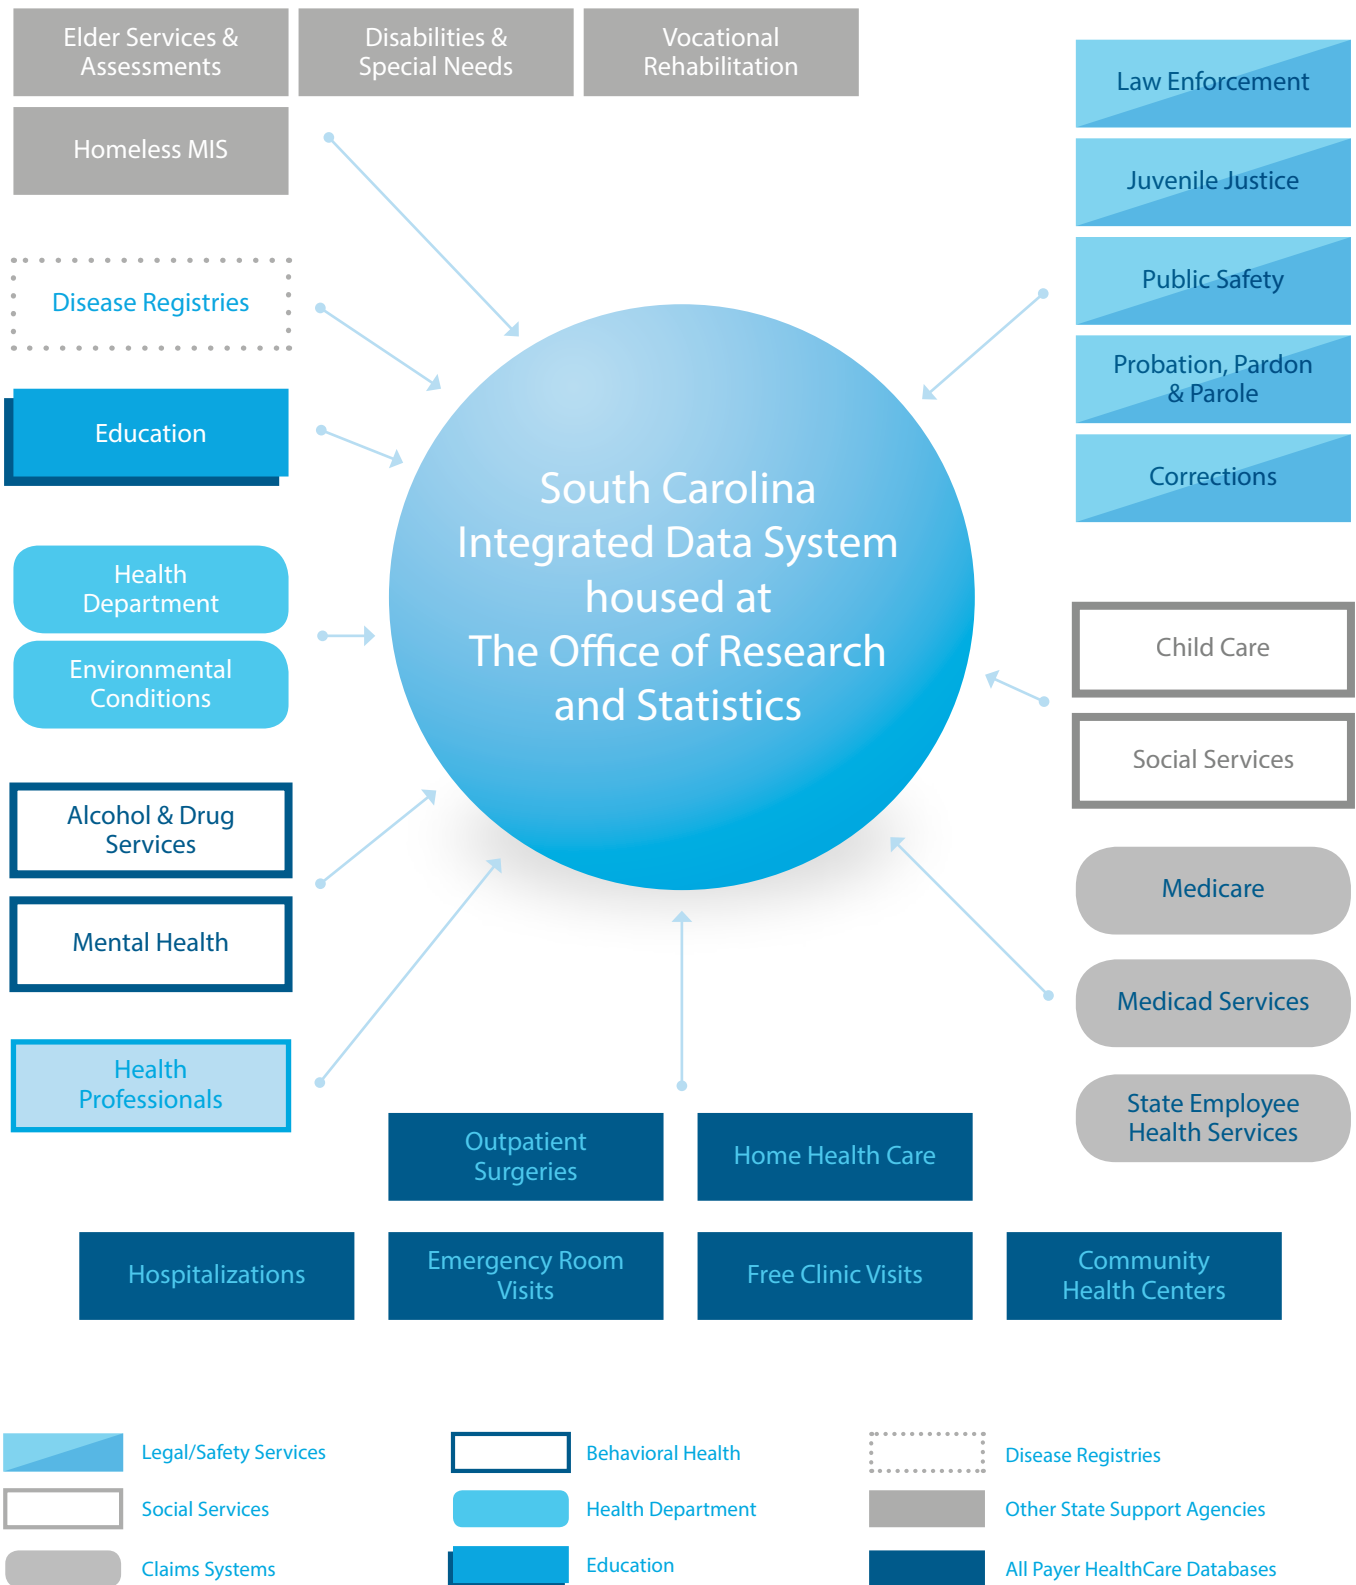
Elder Services & Assessments

Disabilities & Special Needs

Vocational Rehabilitation

Homeless MIS

Law Enforcement

Juvenile Justice

Public Safety

Probation, Pardon & Parole

Corrections

Disease Registries

Education

Health Department

Environmental Conditions

South Carolina Integrated Data System housed at The Office of Research and Statistics

Child Care

Social Services

Alcohol & Drug Services

Mental Health

Medicare

Medicad Services

Health Professionals

State Employee Health Services

Outpatient Surgeries

Home Health Care

Hospitalizations

Emergency Room Visits

Free Clinic Visits

Community Health Centers

Legal/Safety Services

Behavioral Health

Disease Registries

Social Services

Health Department

Other State Support Agencies

Claims Systems

Education

All Payer HealthCare Databases